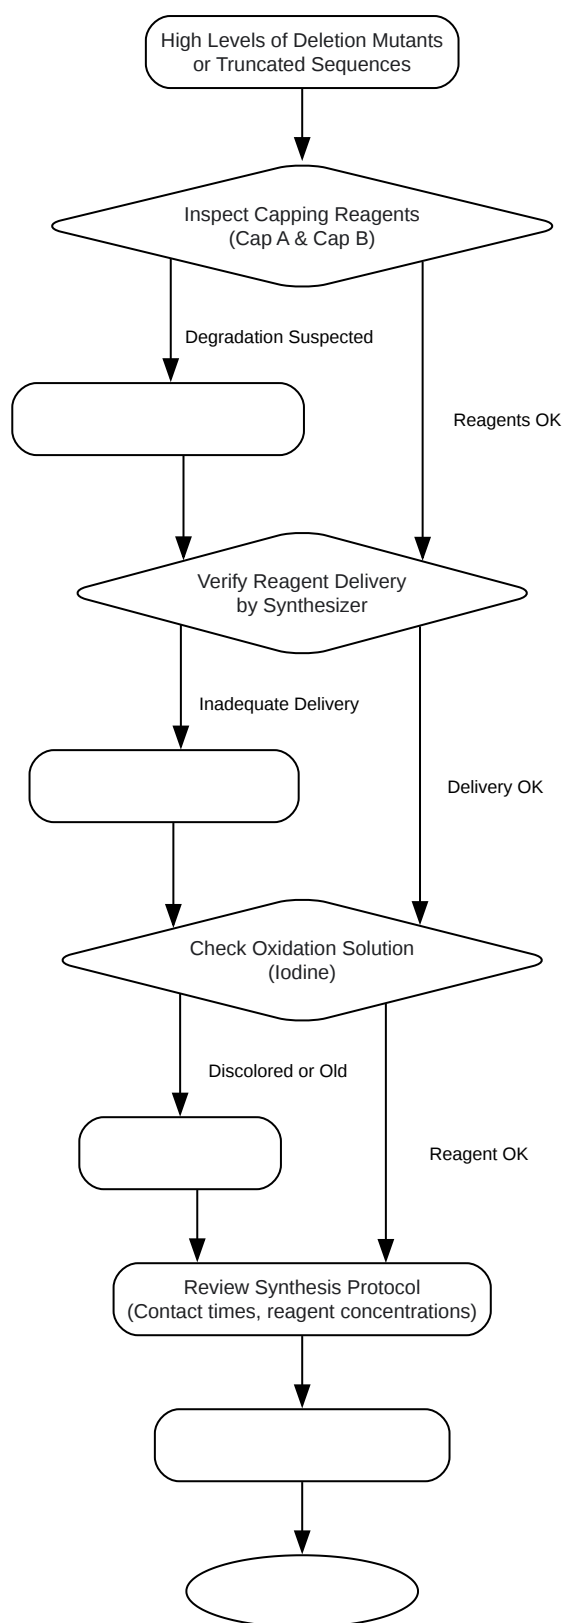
High Levels of Deletion Mutants or Truncated Sequences

Inspect Capping Reagents (Cap A & Cap B)

Degradation Suspected

Reagents OK

Verify Reagent Delivery by Synthesizer

Inadequate Delivery

Delivery OK

Check Oxidation Solution (Iodine)

Discolored or Old

Reagent OK

Review Synthesis Protocol (Contact times, reagent concentrations)